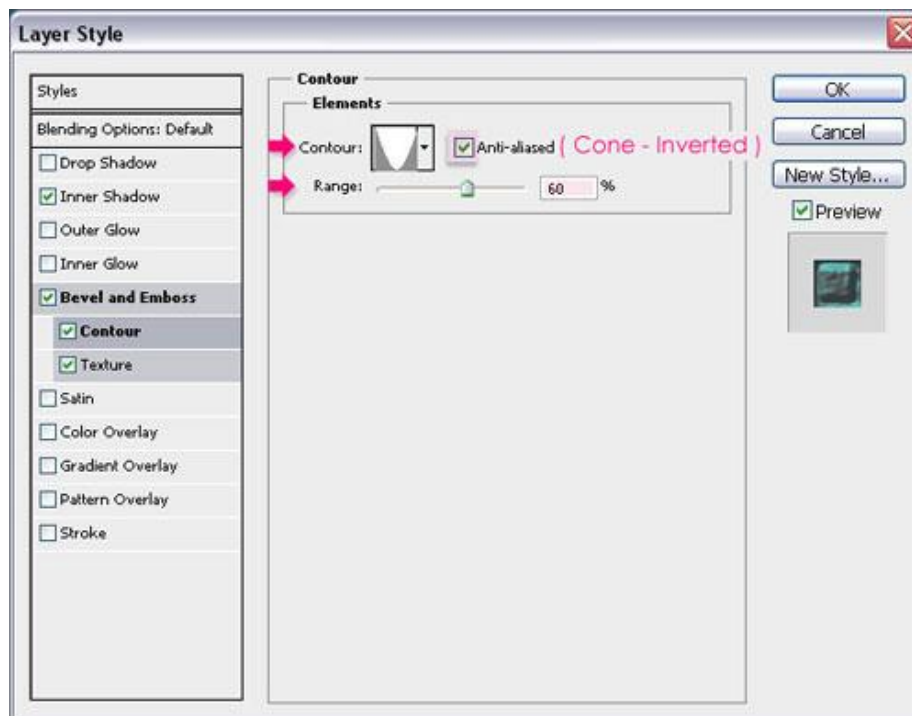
Layer Style

Styles
Blending Options: Default
Drop Shadow
Inner Shadow
Outer Glow
Inner Glow
Bevel and Emboss
Contour
Texture
Satin
Color Overlay
Gradient Overlay
Pattern Overlay
Stroke

Contour
Elements
Contour: Anti-aliased ( Cone - Inverted )
Range: 60 %

OK
Cancel
New Style...
Preview